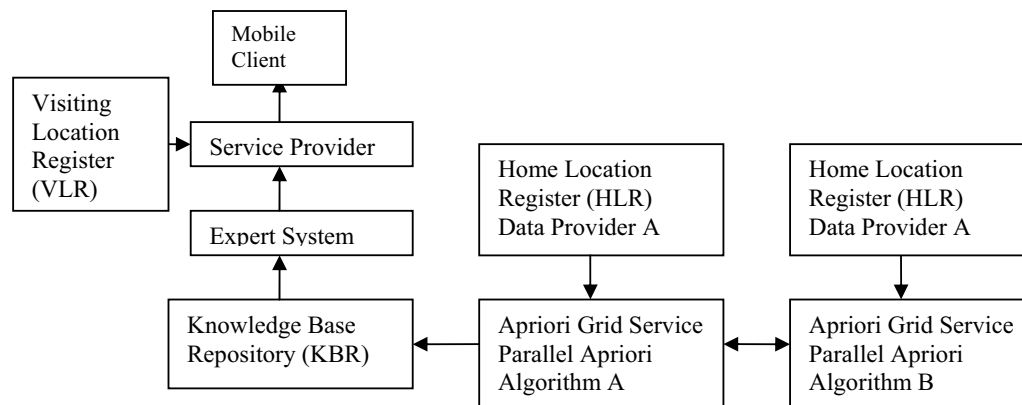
Mobile Client

Visiting Location Register (VLR)

Service Provider

Expert System

Knowledge Base Repository (KBR)

Home Location Register (HLR) Data Provider A

Apriori Grid Service Parallel Apriori Algorithm A

Home Location Register (HLR) Data Provider A

Apriori Grid Service Parallel Apriori Algorithm B